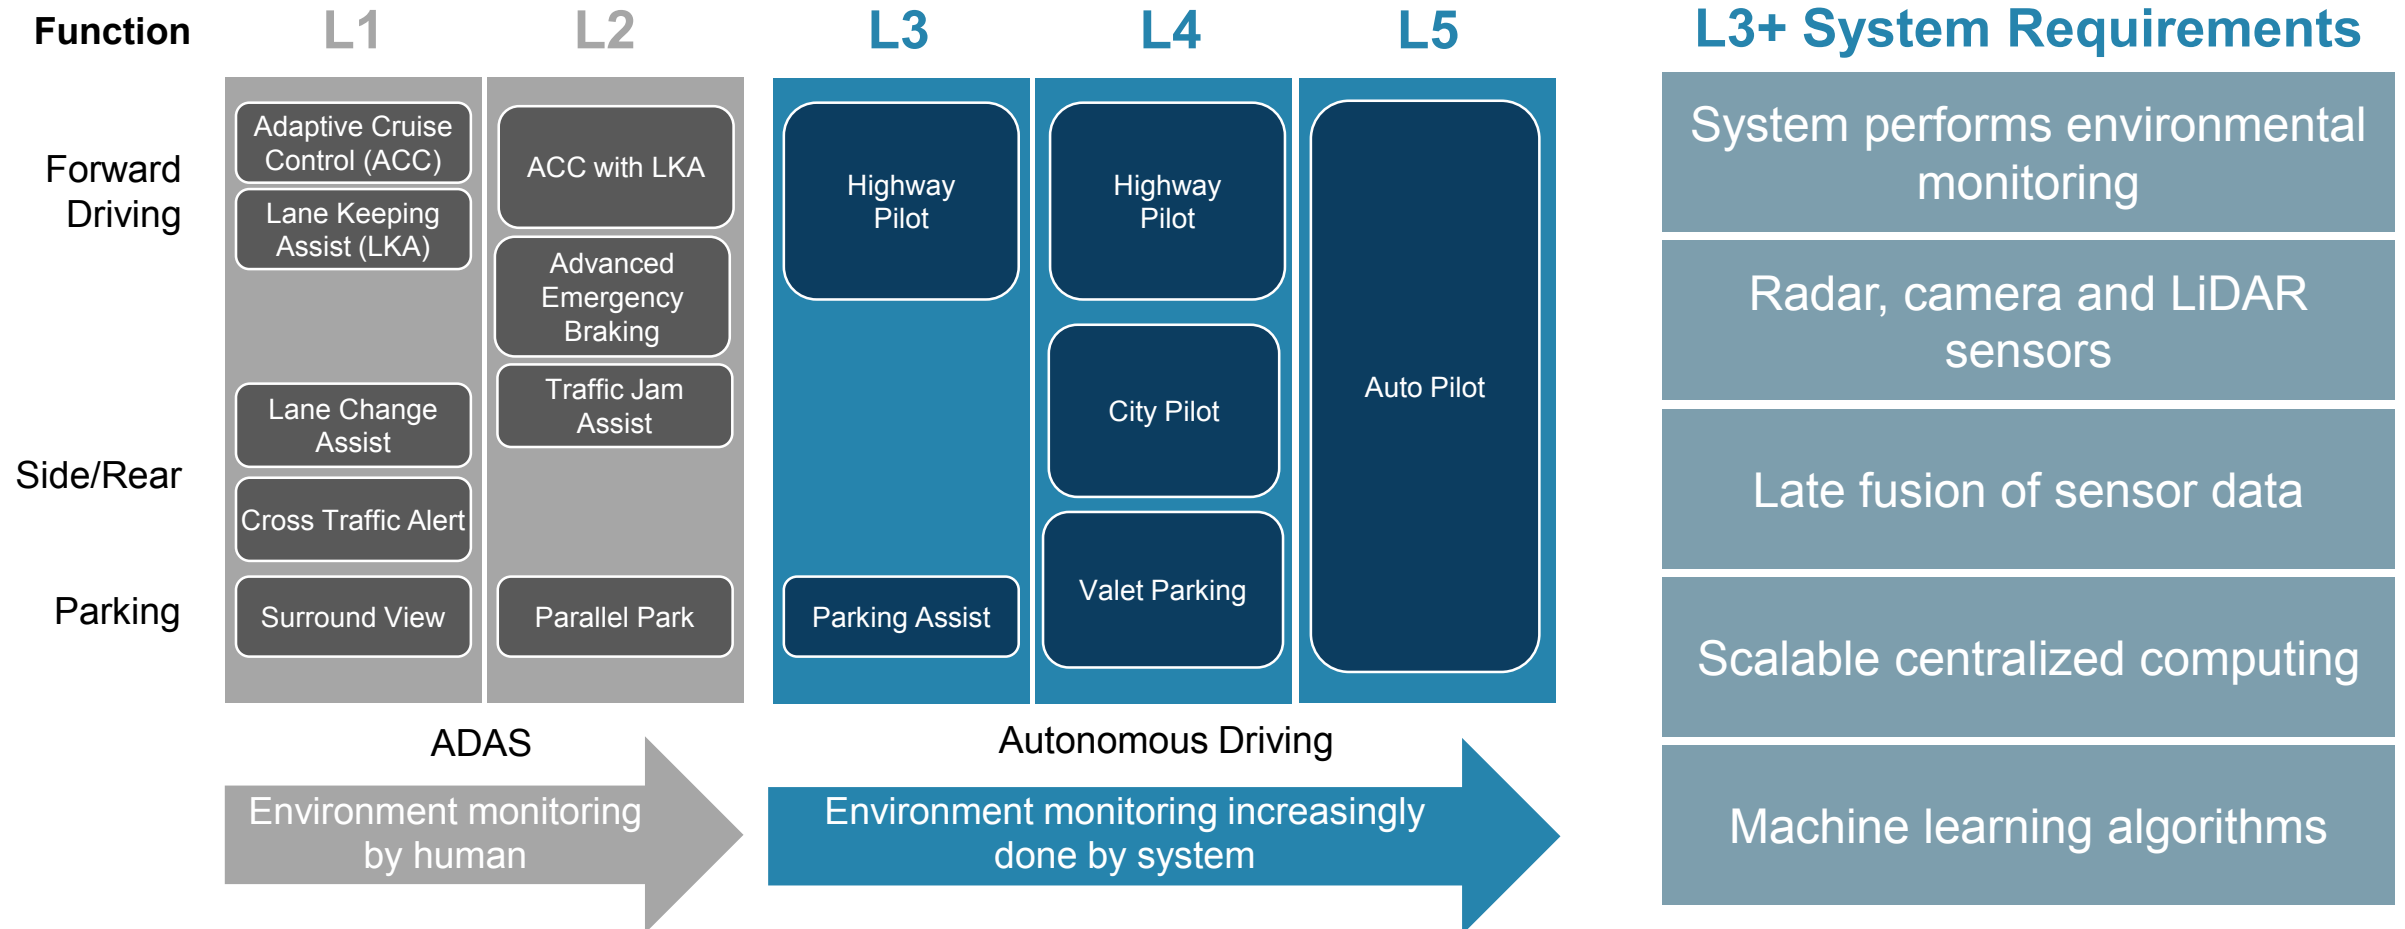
Function

L1

L2

L3

L4

L5

L3+ System Requirements

Forward Driving

Adaptive Cruise Control (ACC)

Lane Keeping Assist (LKA)

ACC with LKA

Advanced Emergency Braking

Highway Pilot

Highway Pilot

City Pilot

Auto Pilot

Side/Rear

Lane Change Assist

Cross Traffic Alert

Traffic Jam Assist

Parking

Surround View

Parallel Park

Parking Assist

Valet Parking

ADAS

Environment monitoring by human

Autonomous Driving

Environment monitoring increasingly done by system

System performs environmental monitoring

Radar, camera and LiDAR sensors

Late fusion of sensor data

Scalable centralized computing

Machine learning algorithms